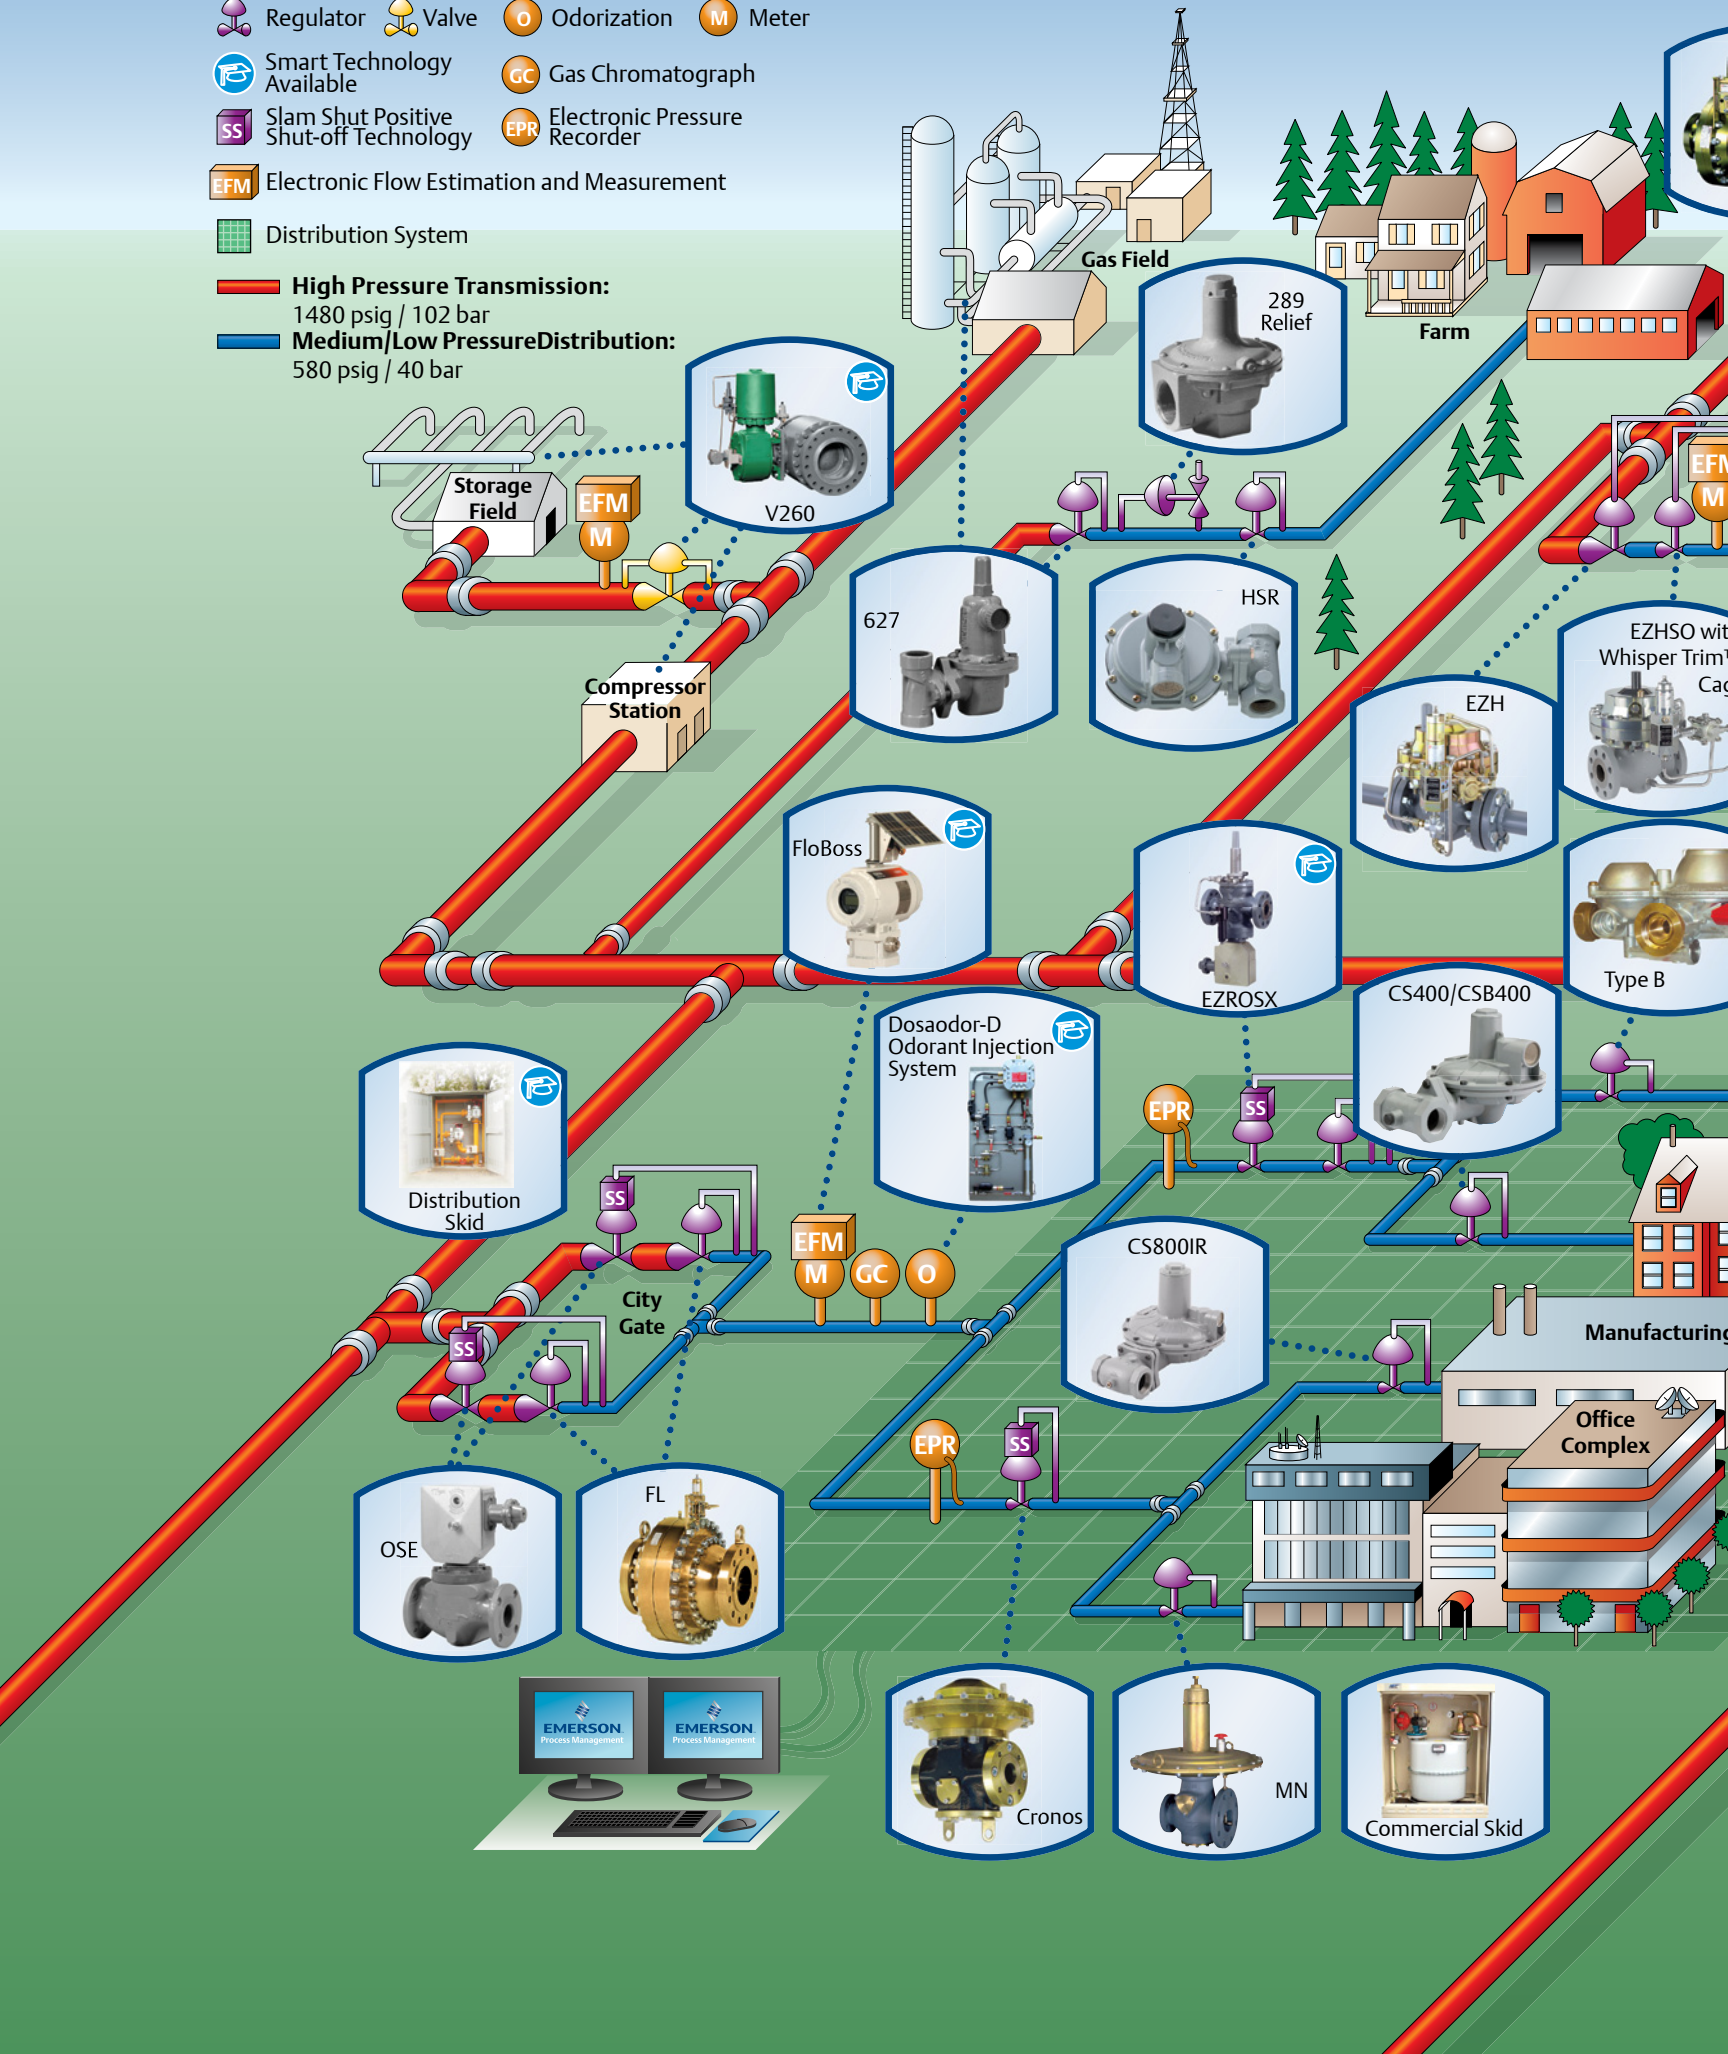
Regulator Valve O Odorization M Meter

Smart Technology Available

GC Gas Chromatograph

SS Slam Shut Positive Shut-off Technology

EPR Electronic Pressure Recorder

EFM Electronic Flow Estimation and Measurement

Distribution System

High Pressure Transmission: 1480 psig / 102 bar

Medium/Low PressureDistribution: 580 psig / 40 bar

Gas Field

289 Relief

Farm

Storage Field

EFM

M

V260

627

HSR

EFM

M

Compressor Station

EZHSO wit Whisper Trim Cag

EZH

FloBoss

EZROSX

Type B

CS400/CSB400

Dosaodor-D Odorant Injection System

EPR

SS

Distribution Skid

SS

EFM

M

GC

O

City Gate

SS

CS800IR

Manufacturing

EPR

SS

Office Complex

OSE

FL

EMERSON Process Management

EMERSON Process Management

Cronos

MN

Commercial Skid